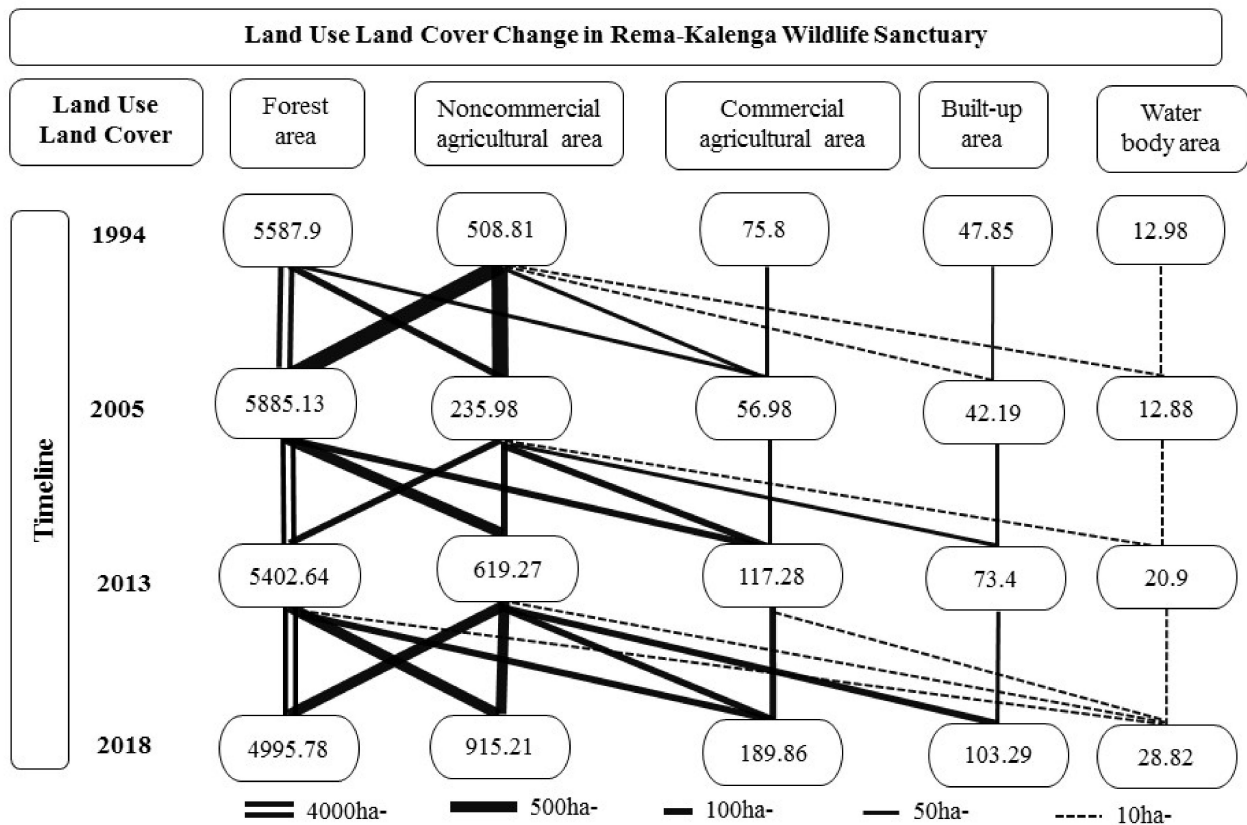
Land Use Land Cover Change in Rema-Kalenga Wildlife Sanctuary

Land Use Land Cover

Forest area

Noncommercial agricultural area

Commercial agricultural area

Built-up area

Water body area

Timeline

1994

5587.9

508.81

75.8

47.85

12.98

2005

5885.13

235.98

56.98

42.19

12.88

2013

5402.64

619.27

117.28

73.4

20.9

2018

4995.78

915.21

189.86

103.29

28.82

4000ha-

500ha-

100ha-

50ha-

10ha-